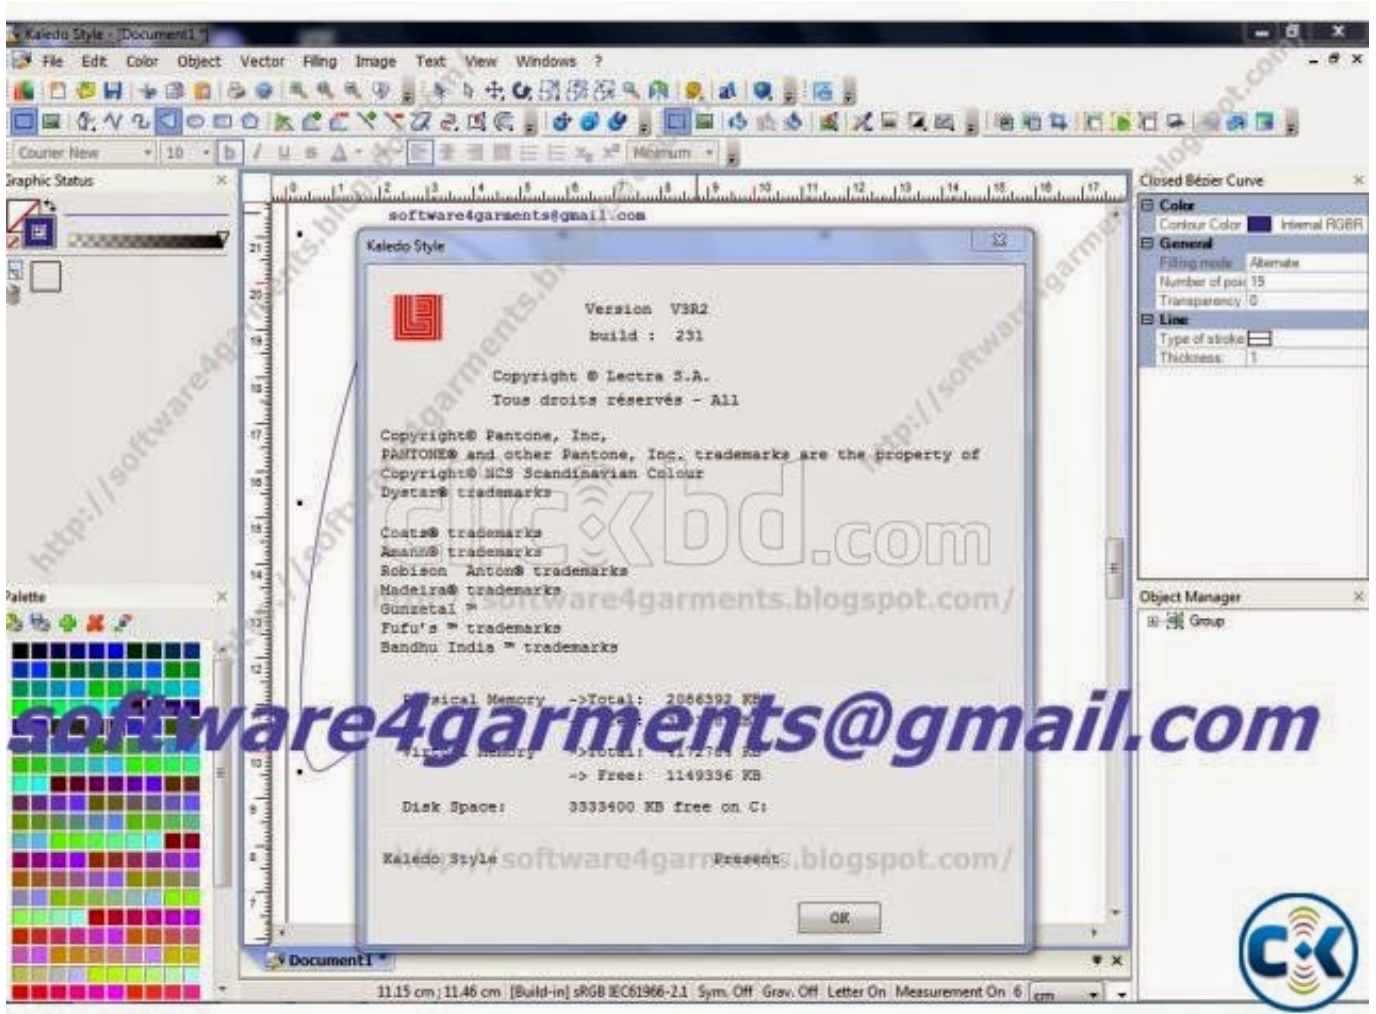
Kaledo Style - [Document1 *]

File Edit Color Object Vector Filling Image Text View Windows ?

Courier New 10 Minimum

Graphic Status

Palette

software4garments@gmail.com

Kaledo Style

Version V3R2
build : 231

Copyright © Lectra S.A.
Tous droits réservés - All

Copyright® Pantone, Inc,
PANTONE® and other Pantone, Inc. trademarks are the property of
Copyright® NCS Scandinavian Colour
Dystar® trademarks

Coats® trademarks
Amann® trademarks
Robison Anton® trademarks
Madeira® trademarks
Gunzetal ™
Fufu's ™ trademarks
Bandhu India ™ trademarks

Physical Memory ->Total: 2086392 KB
Virtual Memory ->Total: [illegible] KB
-> Free: 1149336 KB

Disk Space: 3333400 KB free on C:

Kaledo Style Present

OK

clickbd.com

http://software4garments.blogspot.com/

software4garments@gmail.com

Closed Bézier Curve
Color
Contour Color Internal RGBR
General
Filling mode Alternate
Number of poi 19
Transparency 0
Line
Type of stroke
Thickness 1

Object Manager
Group

Document1 *

11.15 cm ; 11.46 cm [Build-in] sRGB IEC61966-2.1 Sym. Off Grav. Off Letter On Measurement On 6 cm